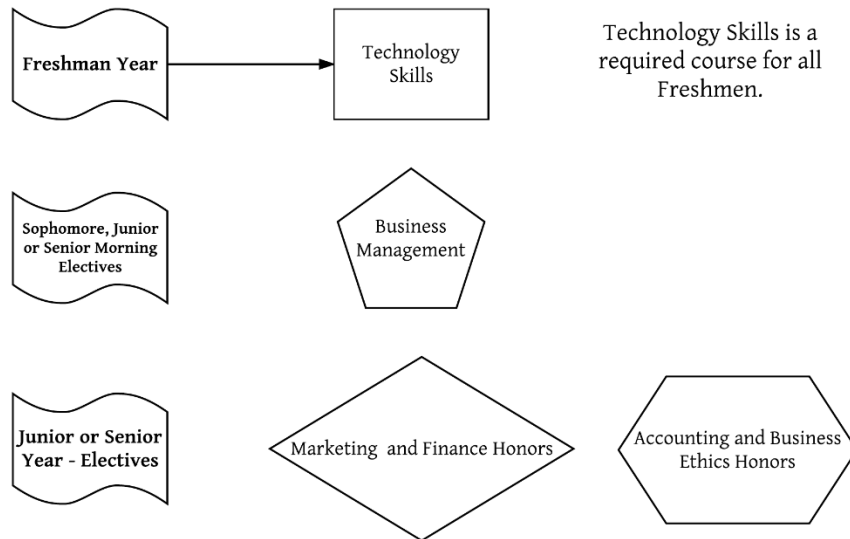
Freshman Year

Technology Skills

Technology Skills is a required course for all Freshmen.

Sophomore, Junior or Senior Morning Electives

Business Management

Junior or Senior Year - Electives

Marketing and Finance Honors

Accounting and Business Ethics Honors